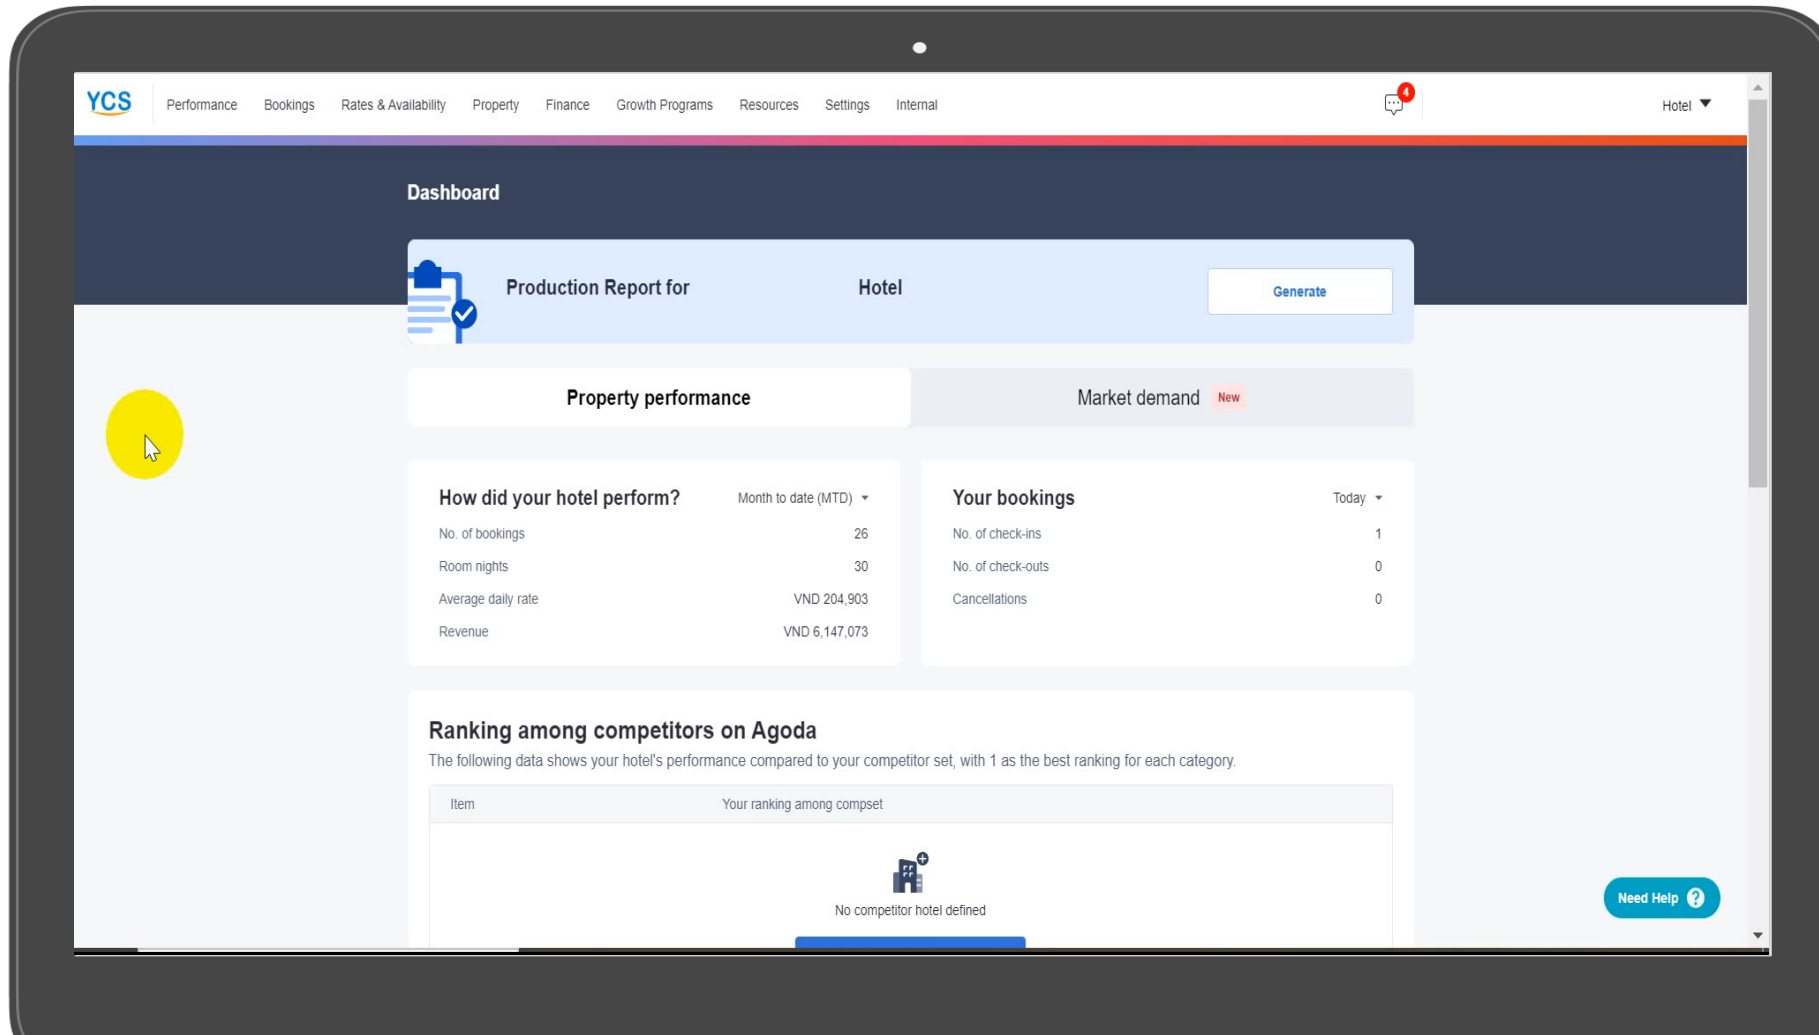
YCS Performance Bookings Rates & Availability Property Finance Growth Programs Resources Settings Internal

4

Hotel

Dashboard

Production Report for Hotel

Generate

Property performance

Market demand New

How did your hotel perform? Month to date (MTD)

| | |
|---|---|
| No. of bookings | 26 |
| Room nights | 30 |
| Average daily rate | VND 204,903 |
| Revenue | VND 6,147,073 |

Your bookings Today

| | |
|---|---|
| No. of check-ins | 1 |
| No. of check-outs | 0 |
| Cancellations | 0 |

Ranking among competitors on Agoda

The following data shows your hotel's performance compared to your competitor set, with 1 as the best ranking for each category.

| Item | Your ranking among compset |
|---|---|

No competitor hotel defined

Need Help ?